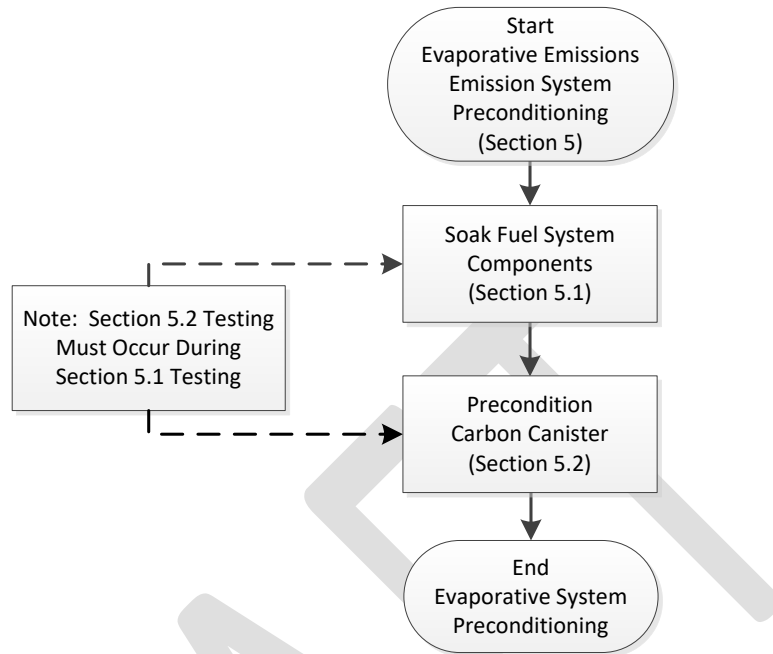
Start
Evaporative Emissions
Emission System
Preconditioning
(Section 5)

Soak Fuel System
Components
(Section 5.1)

Note: Section 5.2 Testing
Must Occur During
Section 5.1 Testing

Precondition
Carbon Canister
(Section 5.2)

End
Evaporative System
Preconditioning